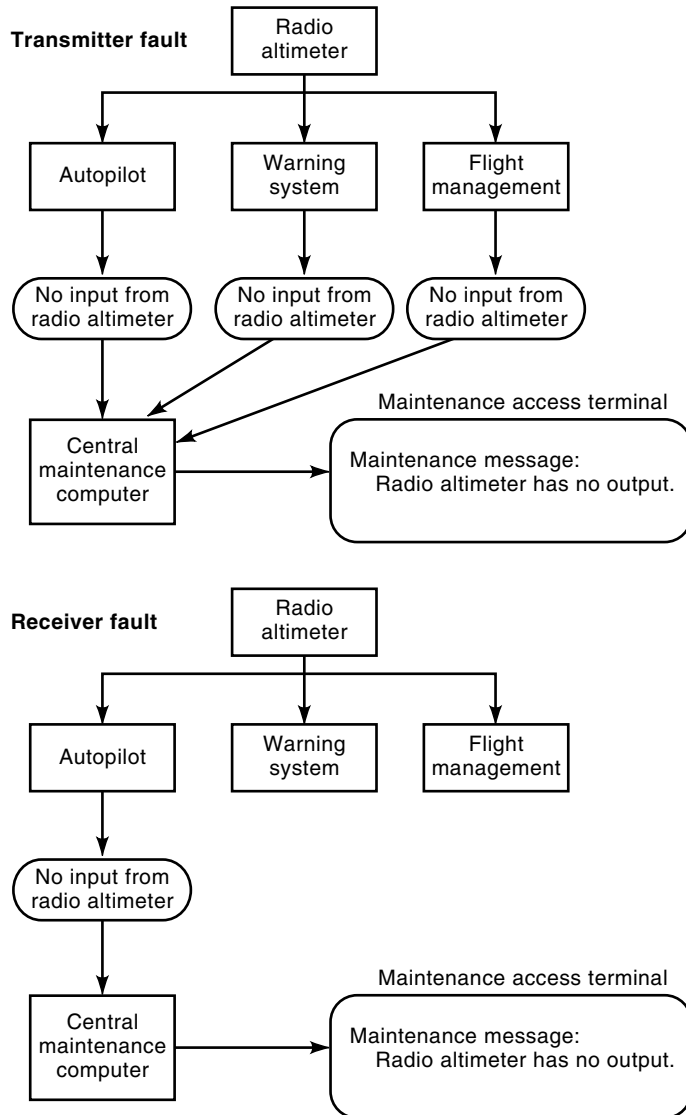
Transmitter fault

Radio altimeter

Autopilot

Warning system

Flight management

No input from radio altimeter

No input from radio altimeter

No input from radio altimeter

Central maintenance computer

Maintenance access terminal

Maintenance message:
Radio altimeter has no output.

Receiver fault

Radio altimeter

Autopilot

Warning system

Flight management

No input from radio altimeter

Central maintenance computer

Maintenance access terminal

Maintenance message:
Radio altimeter has no output.